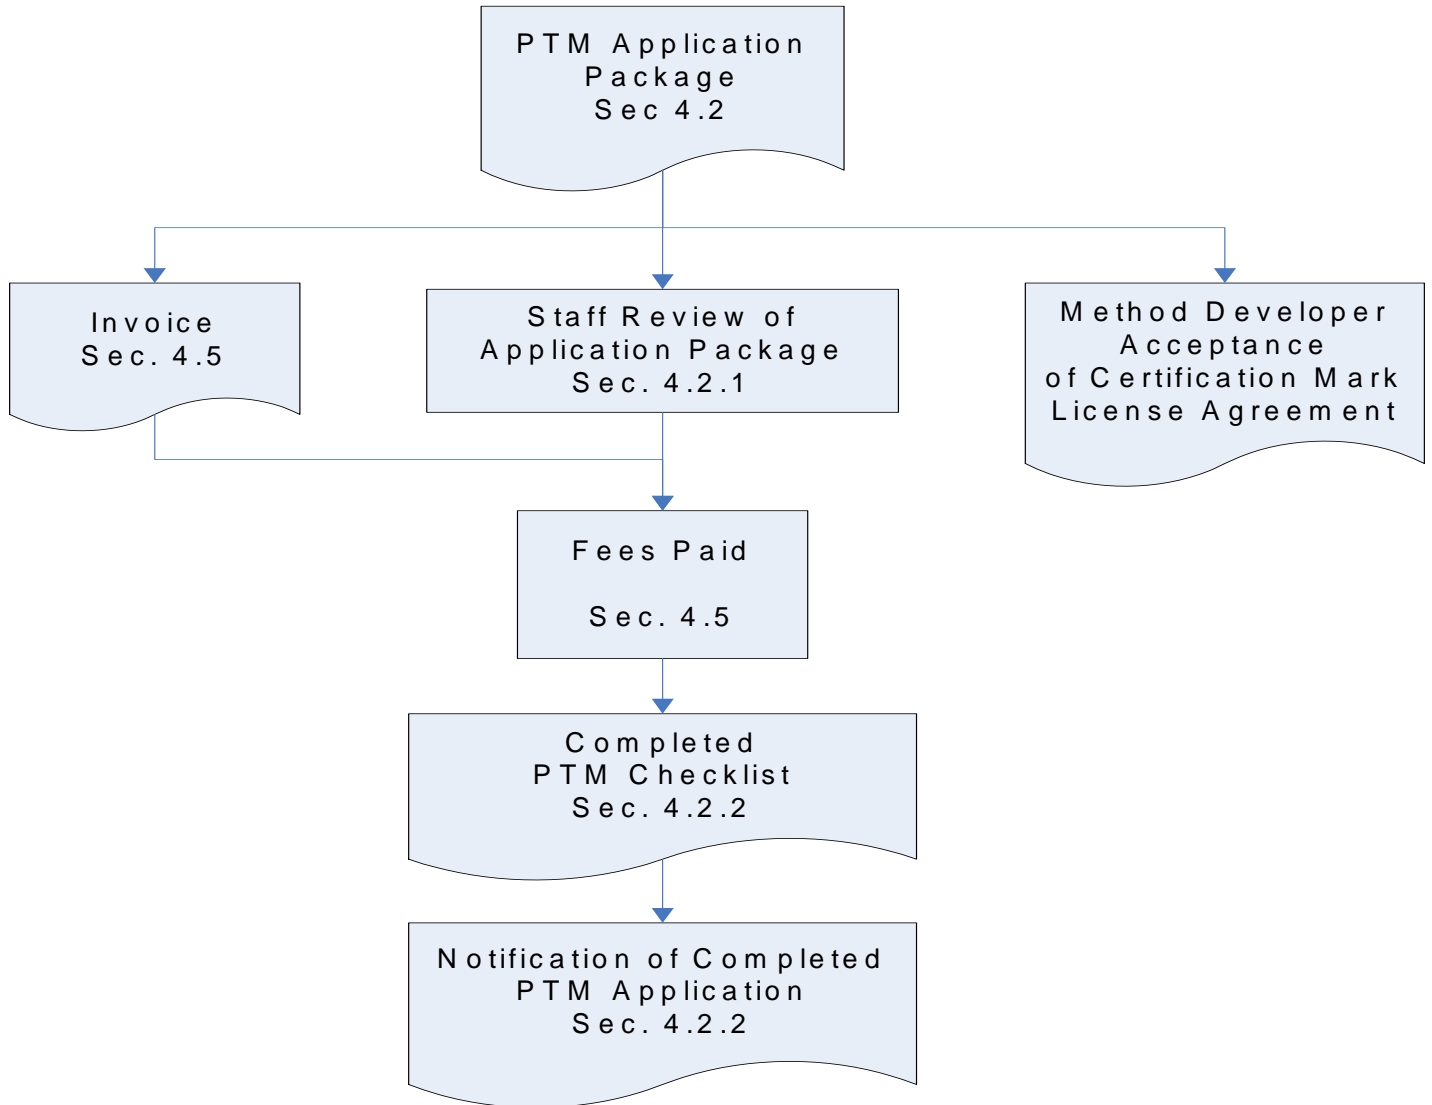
PTM Application Package
Sec 4.2

Invoice
Sec. 4.5

Staff Review of Application Package
Sec. 4.2.1

Method Developer Acceptance of Certification Mark License Agreement

Fees Paid

Sec. 4.5

Completed PTM Checklist
Sec. 4.2.2

Notification of Completed PTM Application
Sec. 4.2.2